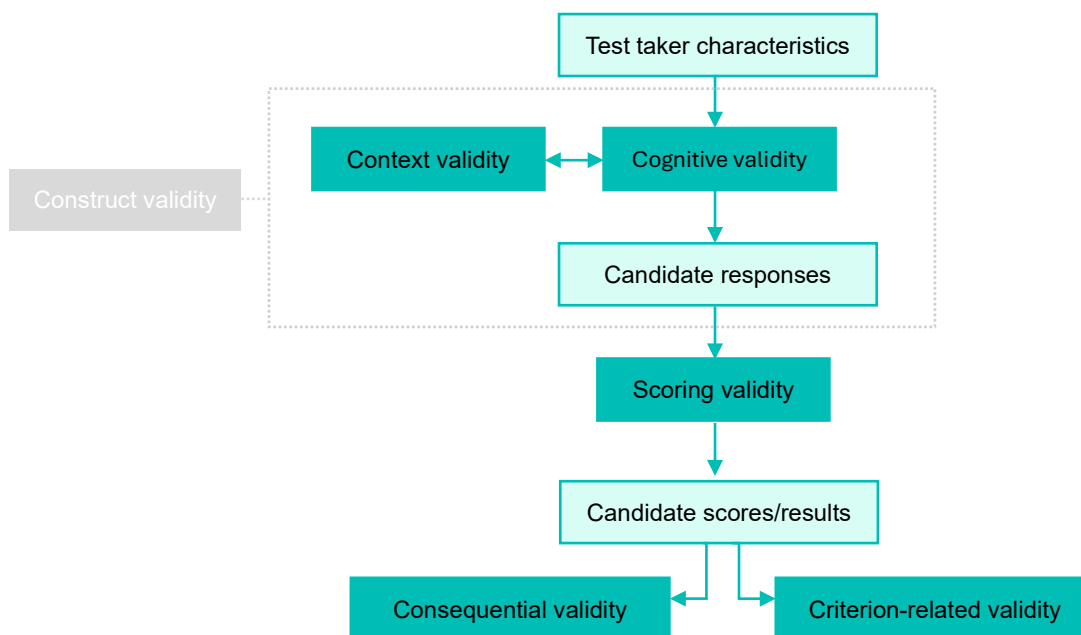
Test taker characteristics

Construct validity

Context validity

Cognitive validity

Candidate responses

Scoring validity

Candidate scores/results

Consequential validity

Criterion-related validity